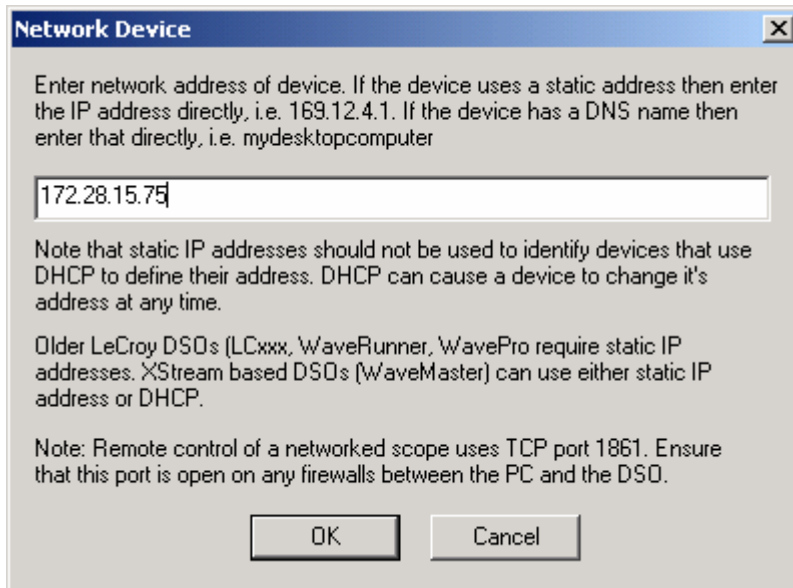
Network Device

×

Enter network address of device. If the device uses a static address then enter the IP address directly, i.e. 169.12.4.1. If the device has a DNS name then enter that directly, i.e. mydesktopcomputer

172.28.15.75

Note that static IP addresses should not be used to identify devices that use DHCP to define their address. DHCP can cause a device to change it's address at any time.

Older LeCroy DSOs (LCxxx, WaveRunner, WavePro require static IP addresses. XStream based DSOs (WaveMaster) can use either static IP address or DHCP.

Note: Remote control of a networked scope uses TCP port 1861. Ensure that this port is open on any firewalls between the PC and the DSO.

OK

Cancel